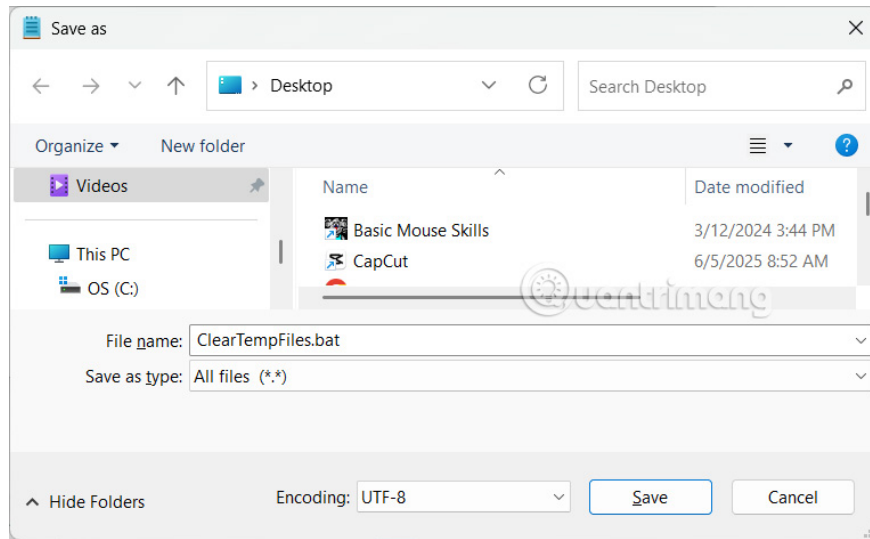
Save as

Desktop

Search Desktop

Organize ▾

New folder

Videos

This PC

OS (C:)

Name

Date modified

Basic Mouse Skills

3/12/2024 3:44 PM

CapCut

6/5/2025 8:52 AM

quantrimang

File name: ClearTempFiles.bat

Save as type: All files (*.*)

Hide Folders

Encoding: UTF-8

Save

Cancel